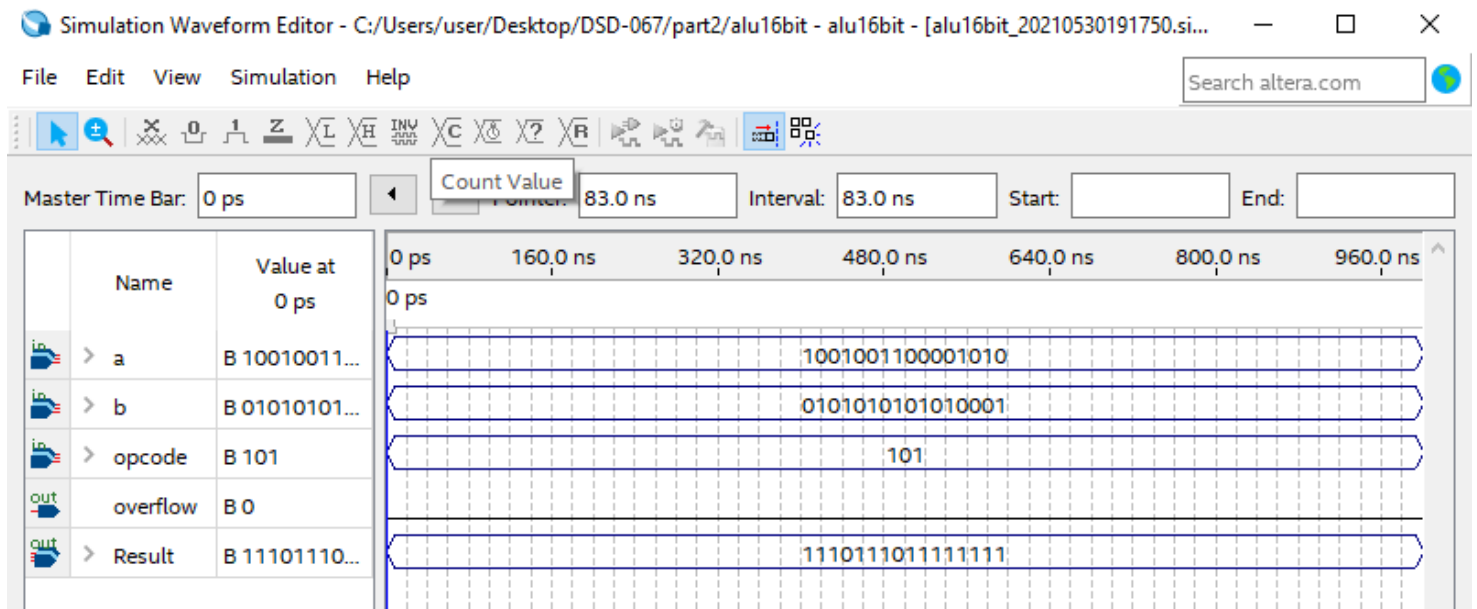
Simulation Waveform Editor - C:/Users/user/Desktop/DSD-067/part2/alu16bit - alu16bit - [alu16bit_20210530191750.si...

File Edit View Simulation Help

Search altera.com

Count Value

Master Time Bar: 0 ps

Pointer: 83.0 ns

Interval: 83.0 ns

Start:

End:

| Name | Value at 0 ps |
|---|---|
| a | B 10010011... |
| b | B 01010101... |
| opcode | B 101 |
| overflow | B 0 |
| Result | B 11101110... |

0 ps 160.0 ns 320.0 ns 480.0 ns 640.0 ns 800.0 ns 960.0 ns

0 ps

1001001100001010

0101010101010001

101

1110111011111111